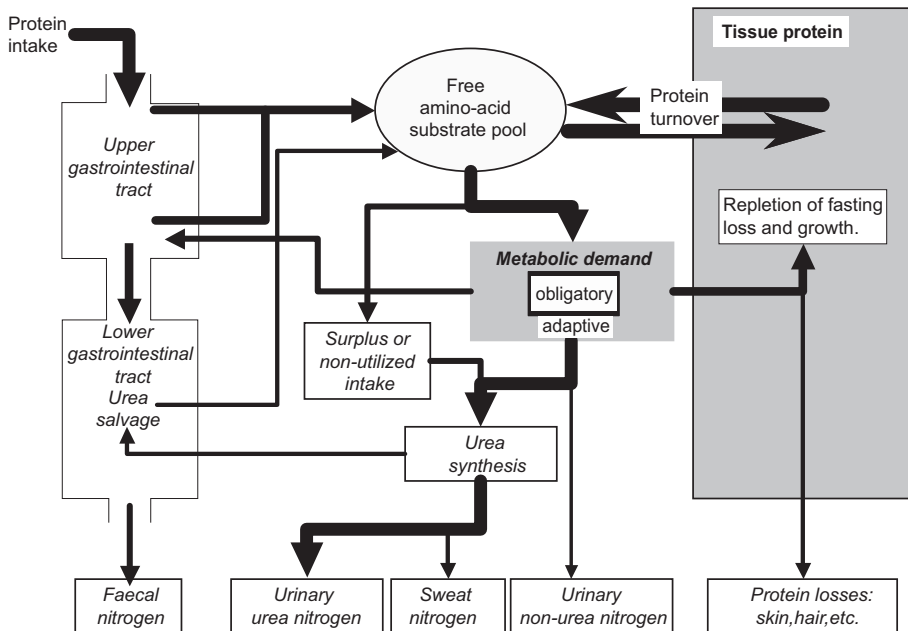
Protein intake

Tissue protein

Free amino-acid substrate pool

Protein turnover

Upper gastrointestinal tract

Repletion of fasting loss and growth.

Metabolic demand

obligatory

adaptive

Surplus or non-utilized intake

Lower gastrointestinal tract
Urea salvage

Urea synthesis

Faecal nitrogen

Urinary urea nitrogen

Sweat nitrogen

Urinary non-urea nitrogen

Protein losses: skin,hair,etc.